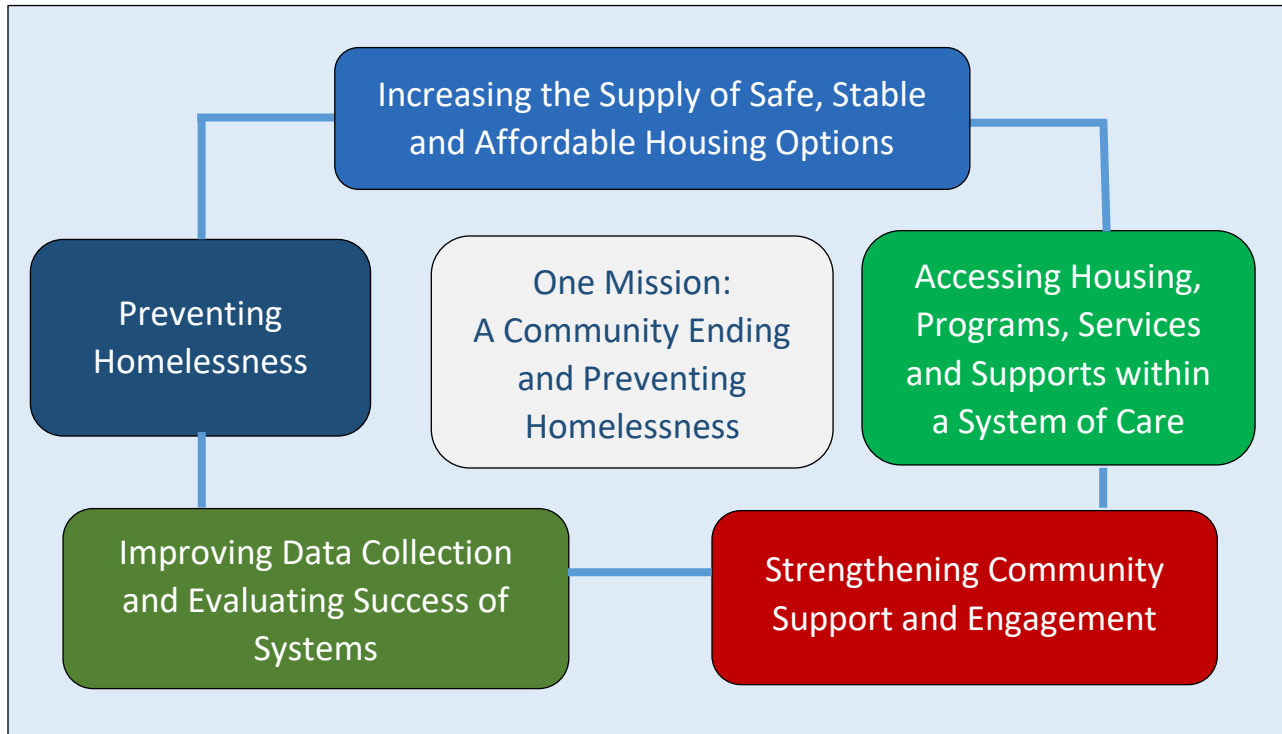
Increasing the Supply of Safe, Stable and Affordable Housing Options

Preventing Homelessness

One Mission: A Community Ending and Preventing Homelessness

Accessing Housing, Programs, Services and Supports within a System of Care

Improving Data Collection and Evaluating Success of Systems

Strengthening Community Support and Engagement